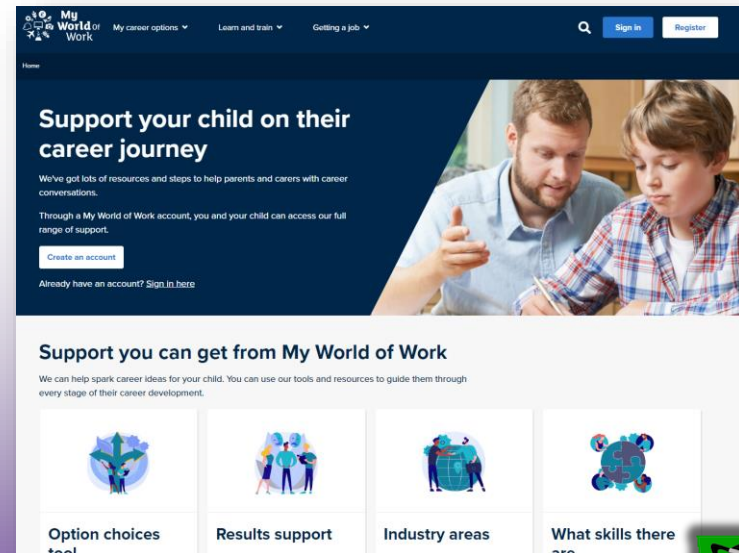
My World of Work

My career options

Learn and train

Getting a job

Sign in

Register

Home

Support your child on their career journey

We've got lots of resources and steps to help parents and carers with career conversations.

Through a My World of Work account, you and your child can access our full range of support.

Create an account

Already have an account? Sign in here

Support you can get from My World of Work

We can help spark career ideas for your child. You can use our tools and resources to guide them through every stage of their career development.

Option choices tool

Results support

Industry areas

What skills there are